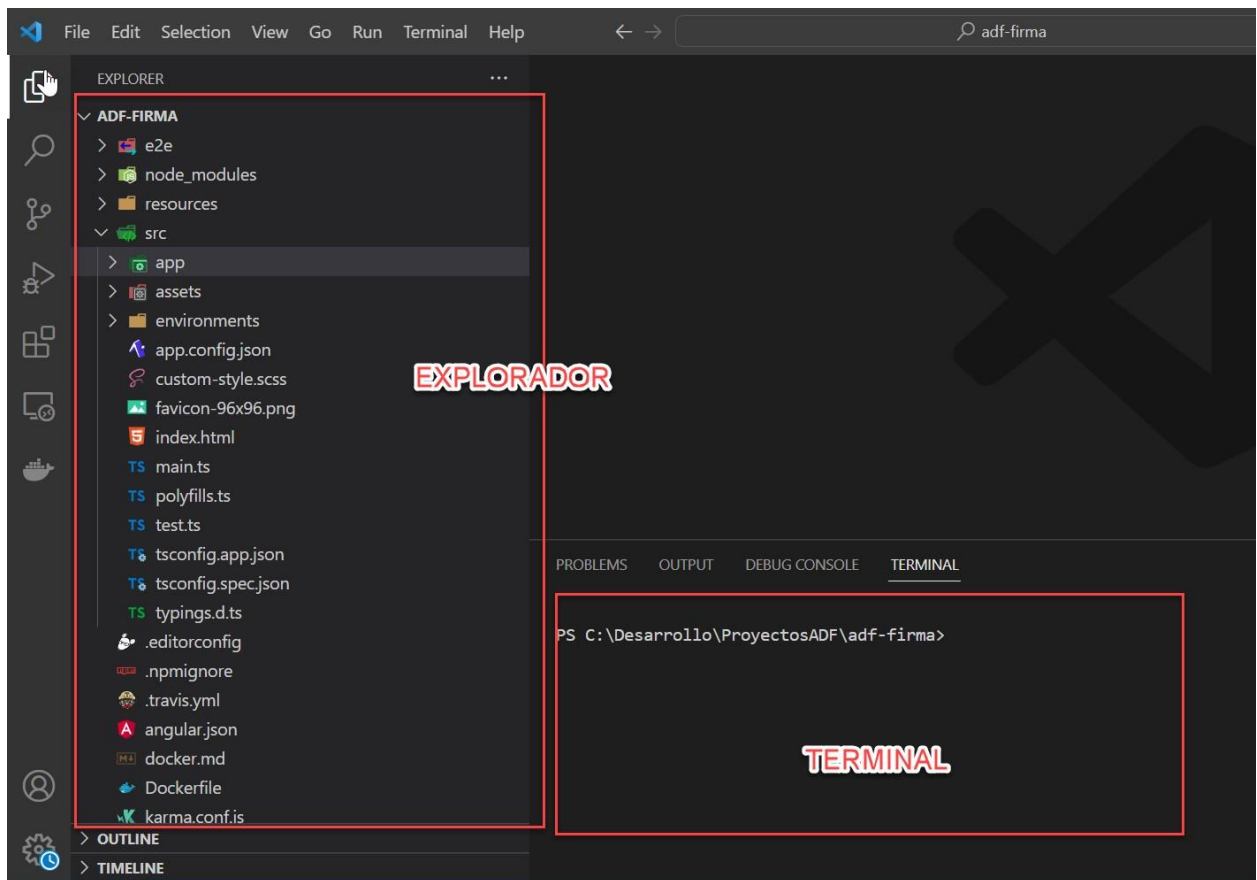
File Edit Selection View Go Run Terminal Help

adf-firma

EXPLORER ...

ADF-FIRMA
e2e
node_modules
resources
src
app
assets
environments
app.config.json
custom-style.scss
favicon-96x96.png
index.html
TS main.ts
TS polyfills.ts
TS test.ts
tsconfig.app.json
tsconfig.spec.json
TS typings.d.ts
.editorconfig
.npmignore
.travis.yml
angular.json
docker.md
Dockerfile
karma.conf.js

OUTLINE
TIMELINE

EXPLORADOR

PROBLEMS OUTPUT DEBUG CONSOLE TERMINAL

PS C:\Desarrollo\ProyectosADF\adf-firma>

TERMINAL